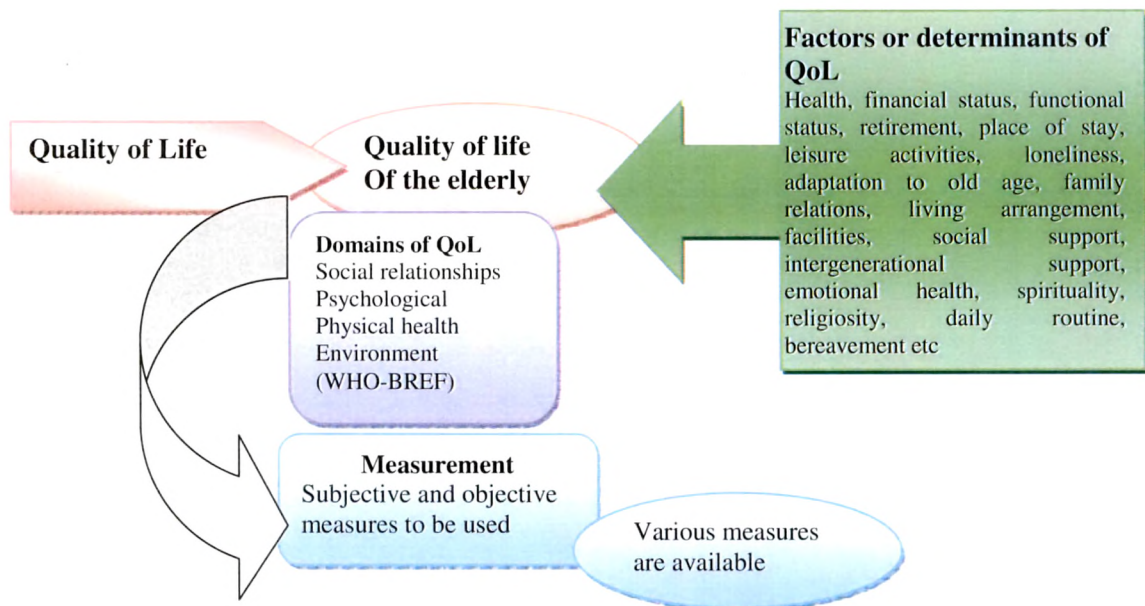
Quality of Life

Quality of life
Of the elderly

Factors or determinants of QoL
Health, financial status, functional status, retirement, place of stay, leisure activities, loneliness, adaptation to old age, family relations, living arrangement, facilities, social support, intergenerational support, emotional health, spirituality, religiosity, daily routine, bereavement etc

Domains of QoL
Social relationships
Psychological
Physical health
Environment
(WHO-BREF)

Measurement
Subjective and objective measures to be used

Various measures are available